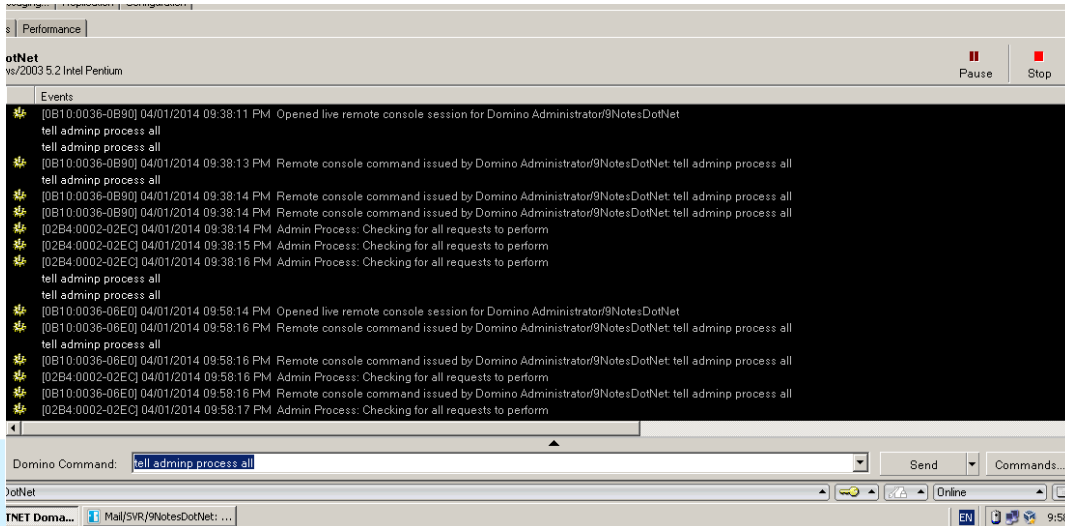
s | Performance

otNet
ws/2003 5.2 Intel Pentium

Pause
Stop

Events
[0B10:0036-0B90] 04/01/2014 09:38:11 PM Opened live remote console session for Domino Administrator/9NotesDotNet
tell adminp process all
tell adminp process all
[0B10:0036-0B90] 04/01/2014 09:38:13 PM Remote console command issued by Domino Administrator/9NotesDotNet: tell adminp process all
tell adminp process all
[0B10:0036-0B90] 04/01/2014 09:38:14 PM Remote console command issued by Domino Administrator/9NotesDotNet: tell adminp process all
[0B10:0036-0B90] 04/01/2014 09:38:14 PM Remote console command issued by Domino Administrator/9NotesDotNet: tell adminp process all
[02B4:0002-02EC] 04/01/2014 09:38:14 PM Admin Process: Checking for all requests to perform
[02B4:0002-02EC] 04/01/2014 09:38:15 PM Admin Process: Checking for all requests to perform
[02B4:0002-02EC] 04/01/2014 09:38:16 PM Admin Process: Checking for all requests to perform
tell adminp process all
tell adminp process all
[0B10:0036-06E0] 04/01/2014 09:58:14 PM Opened live remote console session for Domino Administrator/9NotesDotNet
[0B10:0036-06E0] 04/01/2014 09:58:16 PM Remote console command issued by Domino Administrator/9NotesDotNet: tell adminp process all
tell adminp process all
[0B10:0036-06E0] 04/01/2014 09:58:16 PM Remote console command issued by Domino Administrator/9NotesDotNet: tell adminp process all
[02B4:0002-02EC] 04/01/2014 09:58:16 PM Admin Process: Checking for all requests to perform
[0B10:0036-06E0] 04/01/2014 09:58:16 PM Remote console command issued by Domino Administrator/9NotesDotNet: tell adminp process all
[02B4:0002-02EC] 04/01/2014 09:58:17 PM Admin Process: Checking for all requests to perform

Domino Command: tell adminp process all
Send
Commands...

DotNet
Online

TNET Doma...
Mail/SVR/9NotesDotNet: ...
EN
9:5